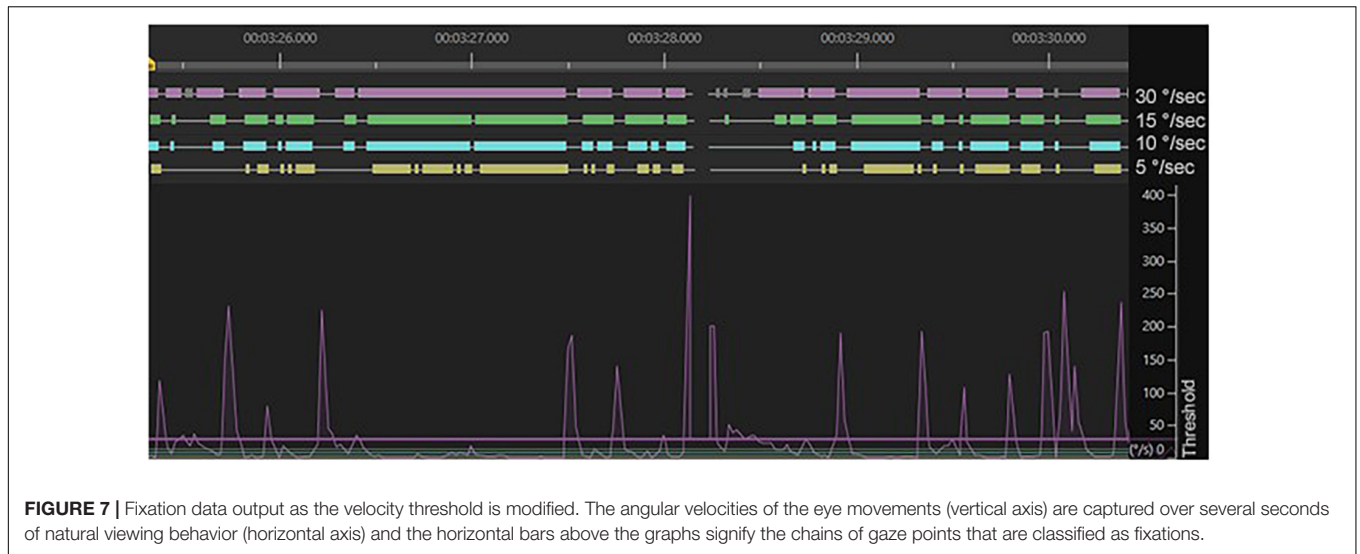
00:03:26.000 00:03:27.000 00:03:28.000 00:03:29.000 00:03:30.000

30 °/sec
15 °/sec
10 °/sec
5 °/sec

400
350
300
250
200
150
100
50
(°/s) 0
Threshold

**FIGURE 7 |** Fixation data output as the velocity threshold is modified. The angular velocities of the eye movements (vertical axis) are captured over several seconds of natural viewing behavior (horizontal axis) and the horizontal bars above the graphs signify the chains of gaze points that are classified as fixations.